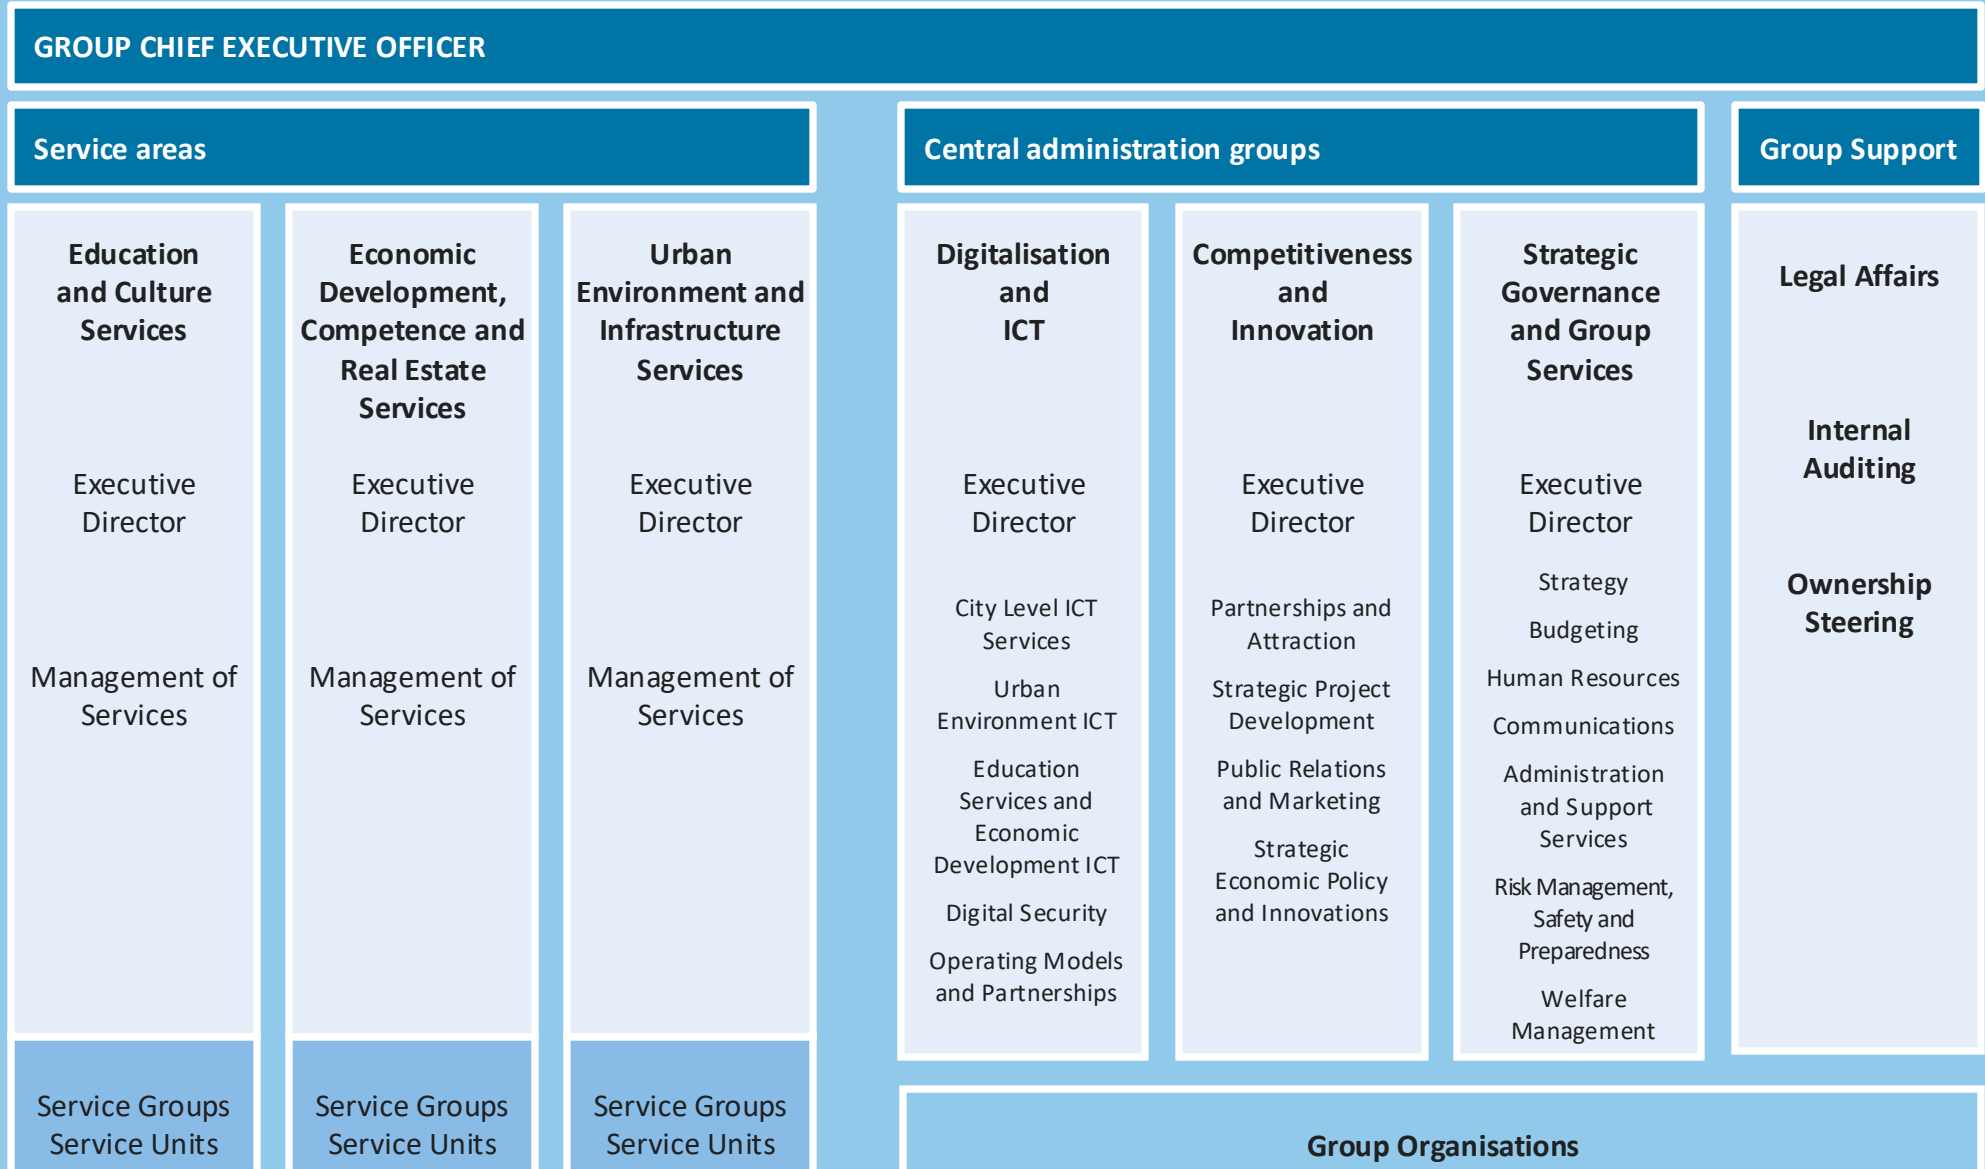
GROUP CHIEF EXECUTIVE OFFICER

Service areas

Central administration groups

Group Support

Education and Culture Services

Executive Director

Management of Services

Service Groups
Service Units

Economic Development, Competence and Real Estate Services

Executive Director

Management of Services

Service Groups
Service Units

Urban Environment and Infrastructure Services

Executive Director

Management of Services

Service Groups
Service Units

Digitalisation and ICT

Executive Director

City Level ICT Services

Urban Environment ICT

Education Services and Economic Development ICT

Digital Security

Operating Models and Partnerships

Competitiveness and Innovation

Executive Director

Partnerships and Attraction

Strategic Project Development

Public Relations and Marketing

Strategic Economic Policy and Innovations

Strategic Governance and Group Services

Executive Director

Strategy

Budgeting

Human Resources

Communications

Administration and Support Services

Risk Management, Safety and Preparedness

Welfare Management

Legal Affairs

Internal Auditing

Ownership Steering

Group Organisations